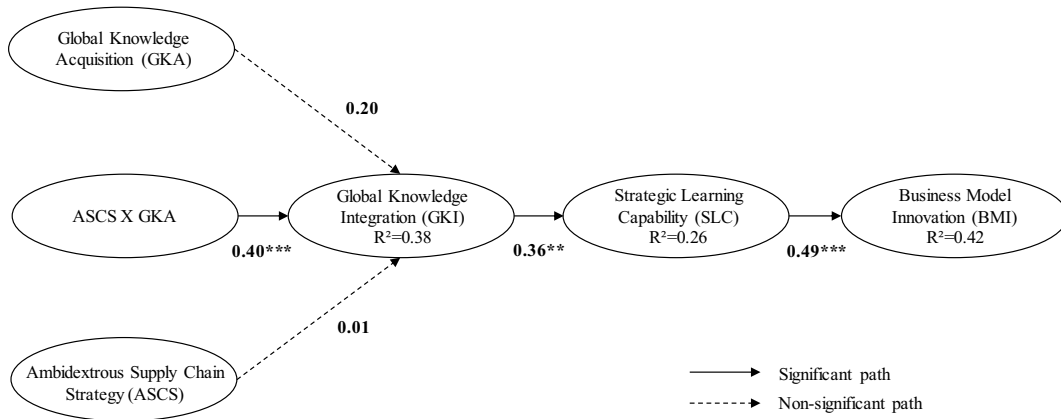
Global Knowledge Acquisition (GKA)

0.20

ASCS X GKA

0.40***

Global Knowledge Integration (GKI)
R²=0.38

0.36**

Strategic Learning Capability (SLC)
R²=0.26

0.49***

Business Model Innovation (BMI)
R²=0.42

0.01

Ambidextrous Supply Chain Strategy (ASCS)

Significant path

Non-significant path